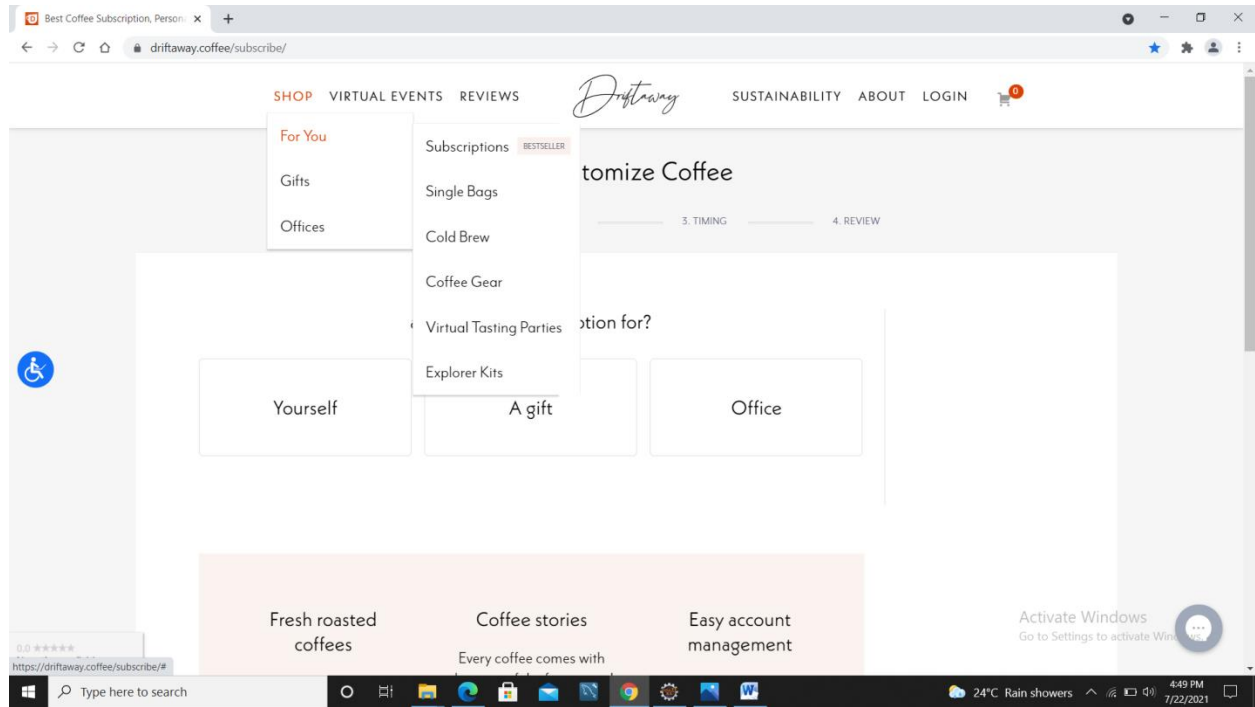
Best Coffee Subscription, Person ×

driftaway.coffee/subscribe/

SHOP VIRTUAL EVENTS REVIEWS Driftaway SUSTAINABILITY ABOUT LOGIN 0

For You
Gifts
Offices

Subscriptions BESTSELLER
Single Bags
Cold Brew
Coffee Gear
Virtual Tasting Parties
Explorer Kits

tomize Coffee

3. TIMING 4. REVIEW

ption for?

Yourself
A gift
Office

Fresh roasted coffees
Coffee stories
Every coffee comes with
Easy account management

Activate Windows
Go to Settings to activate Windows.

0.0 ★★★★★
https://driftaway.coffee/subscribe/#

Type here to search

24°C Rain showers
4:49 PM
7/22/2021